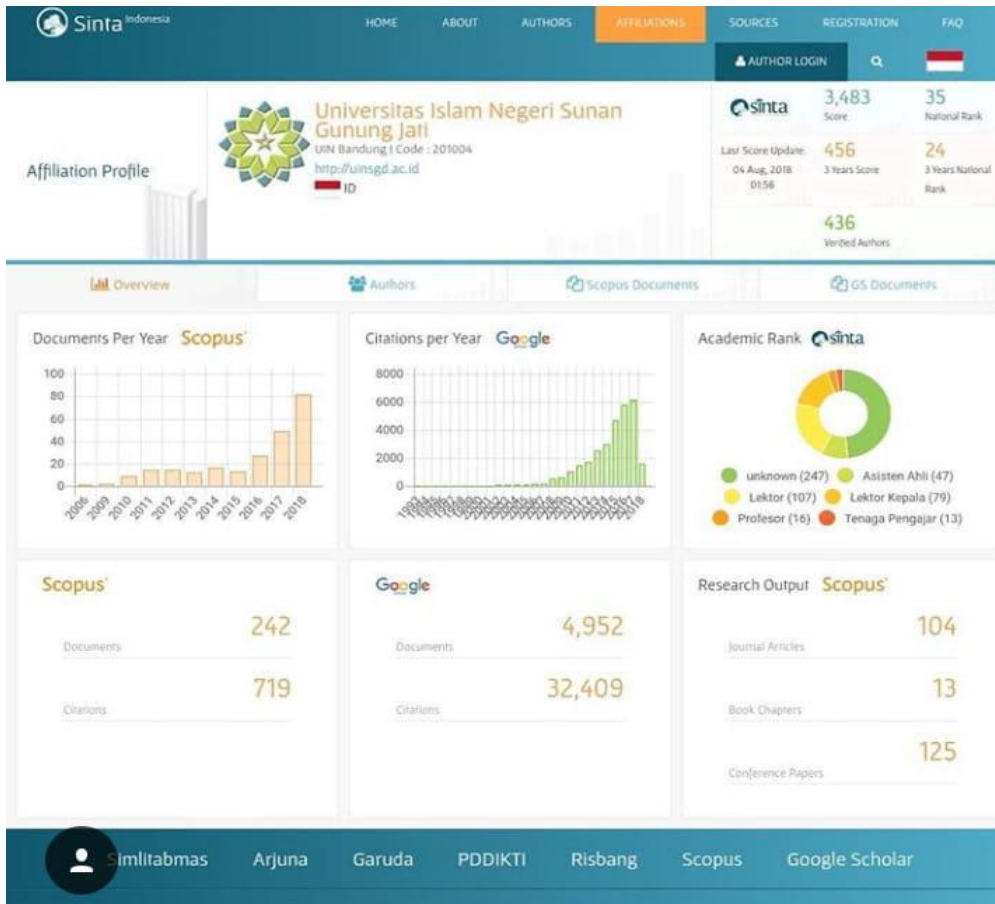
Sinta Indonesia

HOME ABOUT AUTHORS AFFILIATIONS SOURCES REGISTRATION FAQ

AUTHOR LOGIN

Affiliation Profile

Universitas Islam Negeri Sunan Gunung Jati
UIN Bandung | Code : 201004
http://uinsgd.ac.id
ID

sinta
Last Score Update: 04 Aug, 2018 01:56

| 3,483 Score | 35 National Rank |
|---|---|
| 456 3 Years Score | 24 3 Years National Rank |
| 436 Verified Authors | |

Overview | Authors | Scopus Documents | GS Documents

Documents Per Year Scopus

100
80
60
40
20
0
2006 2009 2010 2011 2012 2013 2014 2015 2016 2017 2018

Citations per Year Google

8000
6000
4000
2000
0
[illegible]

Academic Rank sinta

unknown (247) Asisten Ahli (47)
Lektor (107) Lektor Kepala (79)
Profesor (16) Tenaga Pengajar (13)

Scopus
Documents 242
Citations 719

Google
Documents 4,952
Citations 32,409

Research Output Scopus
Journal Articles 104
Book Chapters 13
Conference Papers 125

Simlitabmas Arjuna Garuda PDDIKTI Risbang Scopus Google Scholar